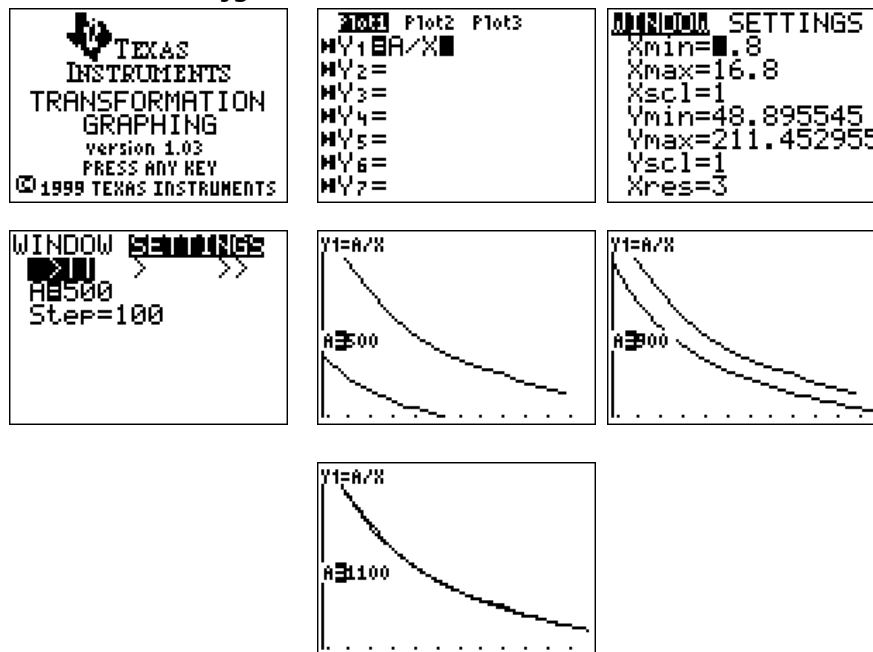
TEXAS INSTRUMENTS
TRANSFORMATION GRAPHING
version 1.03
PRESS ANY KEY
© 1999 TEXAS INSTRUMENTS

Plot1 Plot2 Plot3
\Y1=A/X
\Y2=
\Y3=
\Y4=
\Y5=
\Y6=
\Y7=

WINDOW SETTINGS
Xmin=.8
Xmax=16.8
Xscl=1
Ymin=48.895545
Ymax=211.452955
Yscl=1
Xres=3

WINDOW SETTINGS
>|| > >>
A=500
Step=100

Y1=A/X
A=500

Y1=A/X
A=900

Y1=A/X
A=1100